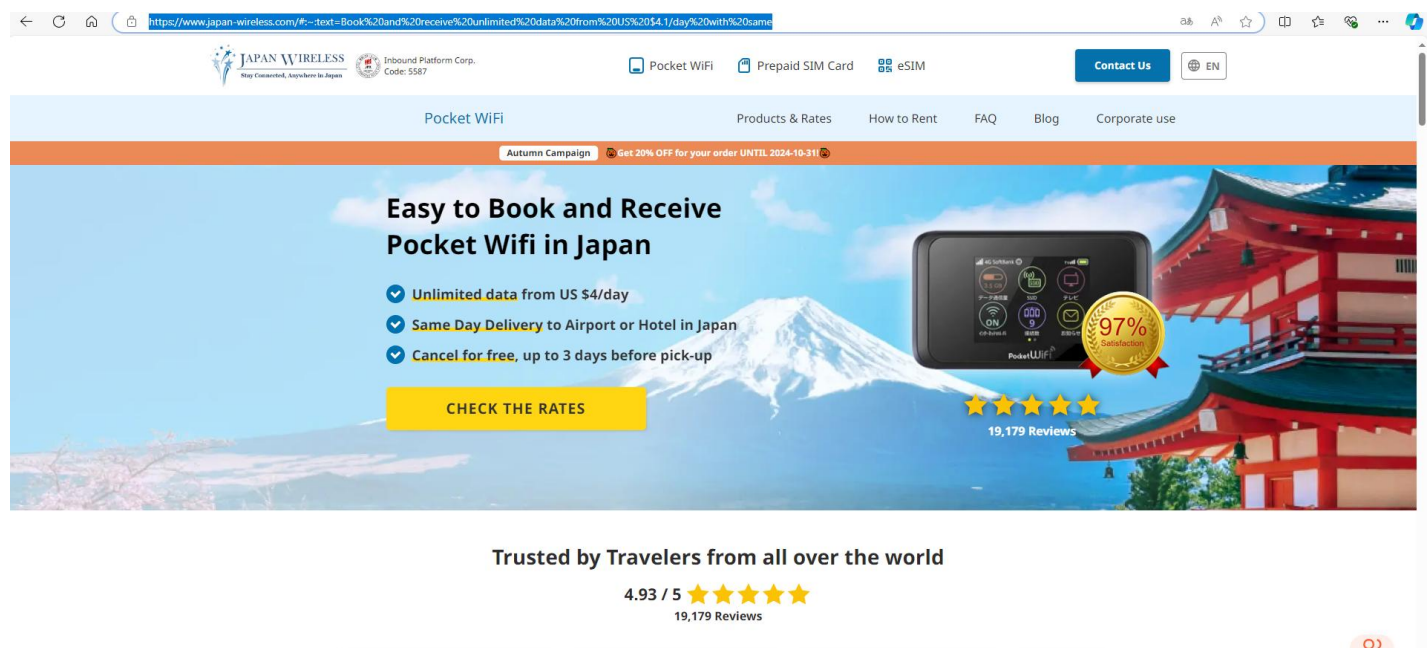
https://www.japan-wireless.com/#:~:text=Book%20and%20receive%20unlimited%20data%20from%20US%20$4.1/day%20with%20same

JAPAN WIRELESS
Stay Connected, Anywhere in Japan

Inbound Platform Corp.
Code: 5587

Pocket WiFi
Prepaid SIM Card
eSIM
Contact Us
EN

Pocket WiFi
Products & Rates
How to Rent
FAQ
Blog
Corporate use

Autumn Campaign
Get 20% OFF for your order UNTIL 2024-10-31!

Easy to Book and Receive Pocket Wifi in Japan

Unlimited data from US $4/day
Same Day Delivery to Airport or Hotel in Japan
Cancel for free, up to 3 days before pick-up

CHECK THE RATES

4G SoftBank
ON
9
Pocket WiFi

97%
Satisfaction

19,179 Reviews

Trusted by Travelers from all over the world

4.93 / 5
19,179 Reviews